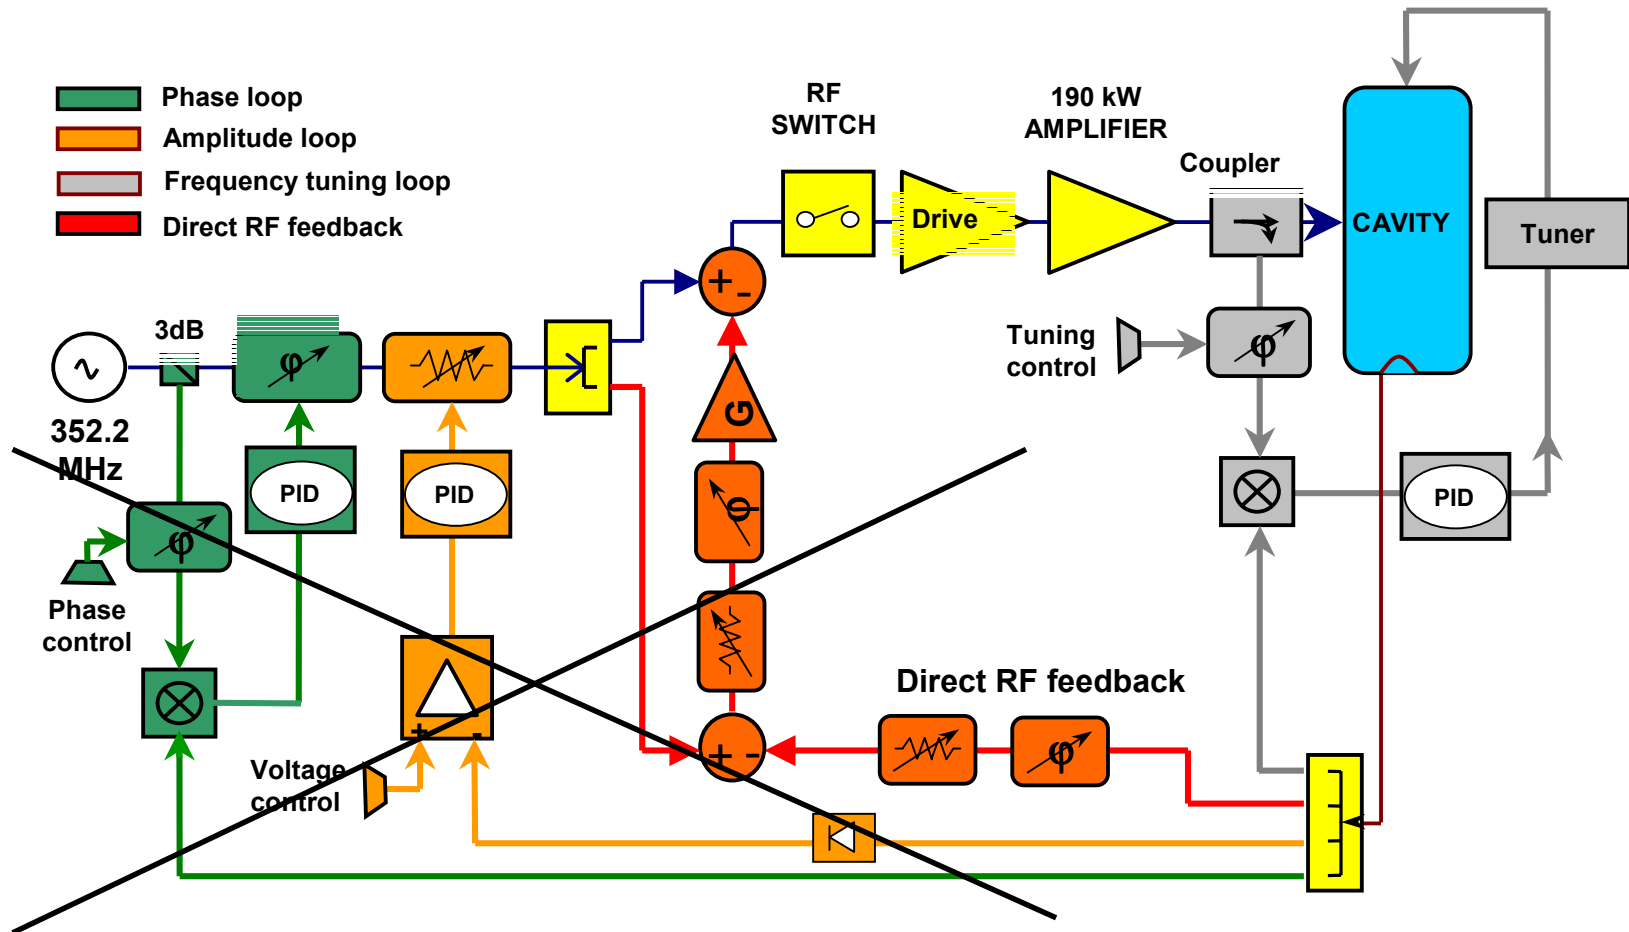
Phase loop
Amplitude loop
Frequency tuning loop
Direct RF feedback

RF SWITCH

190 kW AMPLIFIER

Coupler

CAVITY

Tuner

Drive

3dB

352.2 MHz

Tuning control

PID

PID

PID

G

Phase control

Direct RF feedback

Voltage control

+ -

+ -

+ -